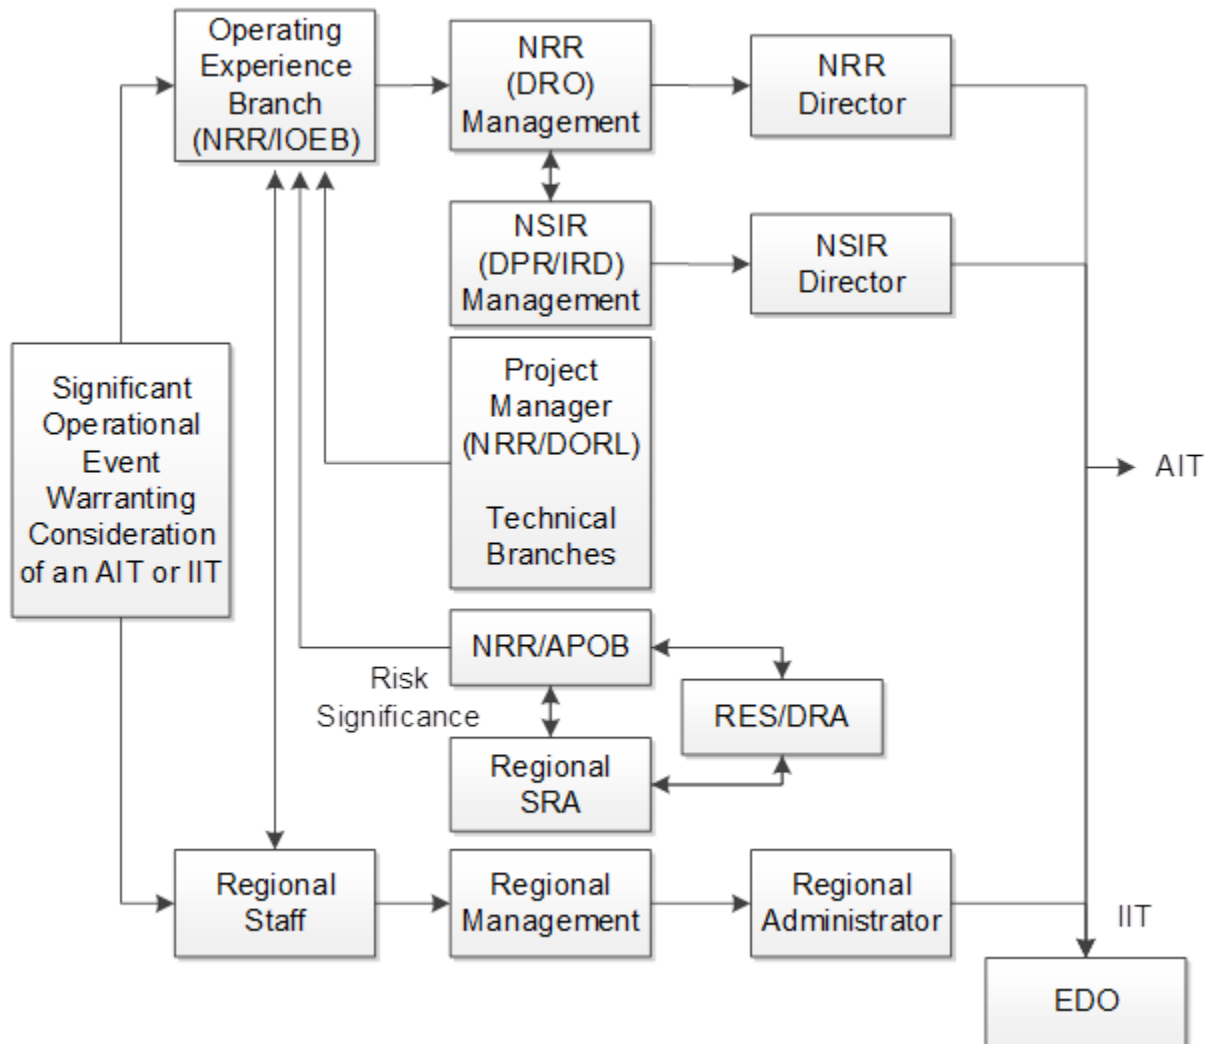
Operating Experience Branch (NRR/IOEB)

NRR (DRO) Management

NRR Director

NSIR (DPR/IRD) Management

NSIR Director

Significant Operational Event Warranting Consideration of an AIT or IIT

Project Manager (NRR/DORL)

Technical Branches

AIT

NRR/APOB

Risk Significance

RES/DRA

Regional SRA

Regional Staff

Regional Management

Regional Administrator

IIT

EDO